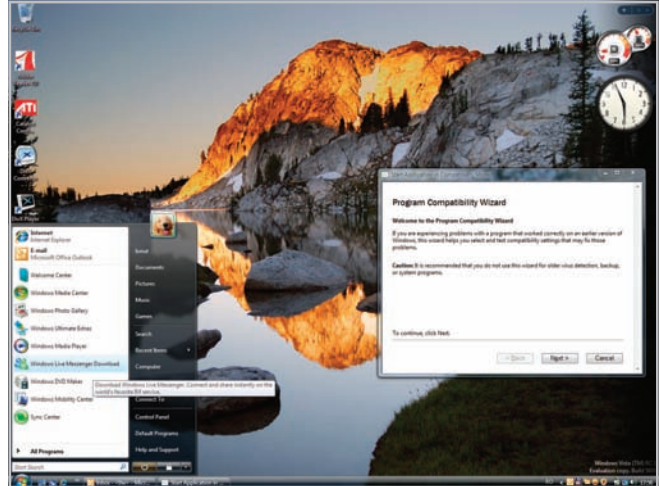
Recycle Bin

Adobe Reader 8.0

Program Compatibility Wizard

Welcome to the Program Compatibility Wizard

If you are experiencing problems with a program that worked correctly on an earlier version of Windows, this wizard helps you select and test compatibility settings that may fix those problems.

Caution: It is recommended that you do not use this wizard for older virus detection, backup, or system programs.

To continue, click Next.

< Back
Next >
Cancel

Internet
Internet Explorer
E-mail
Microsoft Office Outlook
Welcome Center
Windows Media Center
Windows Photo Gallery
Windows Ultimate Extras
Windows Media Player
Windows Live Messenger Download
Windows DVD Maker
Windows Mobility Center
Sync Center
All Programs
Start Search

Download Windows Live Messenger. Connect and share instantly on the world's favorite IM service.

Documents
Pictures
Music
Games
Search
Recent Items
Computer
Network
Connect To
Control Panel
Default Programs
Help and Support

Windows Vista (TM) Ultimate
Evaluation copy. Build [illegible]